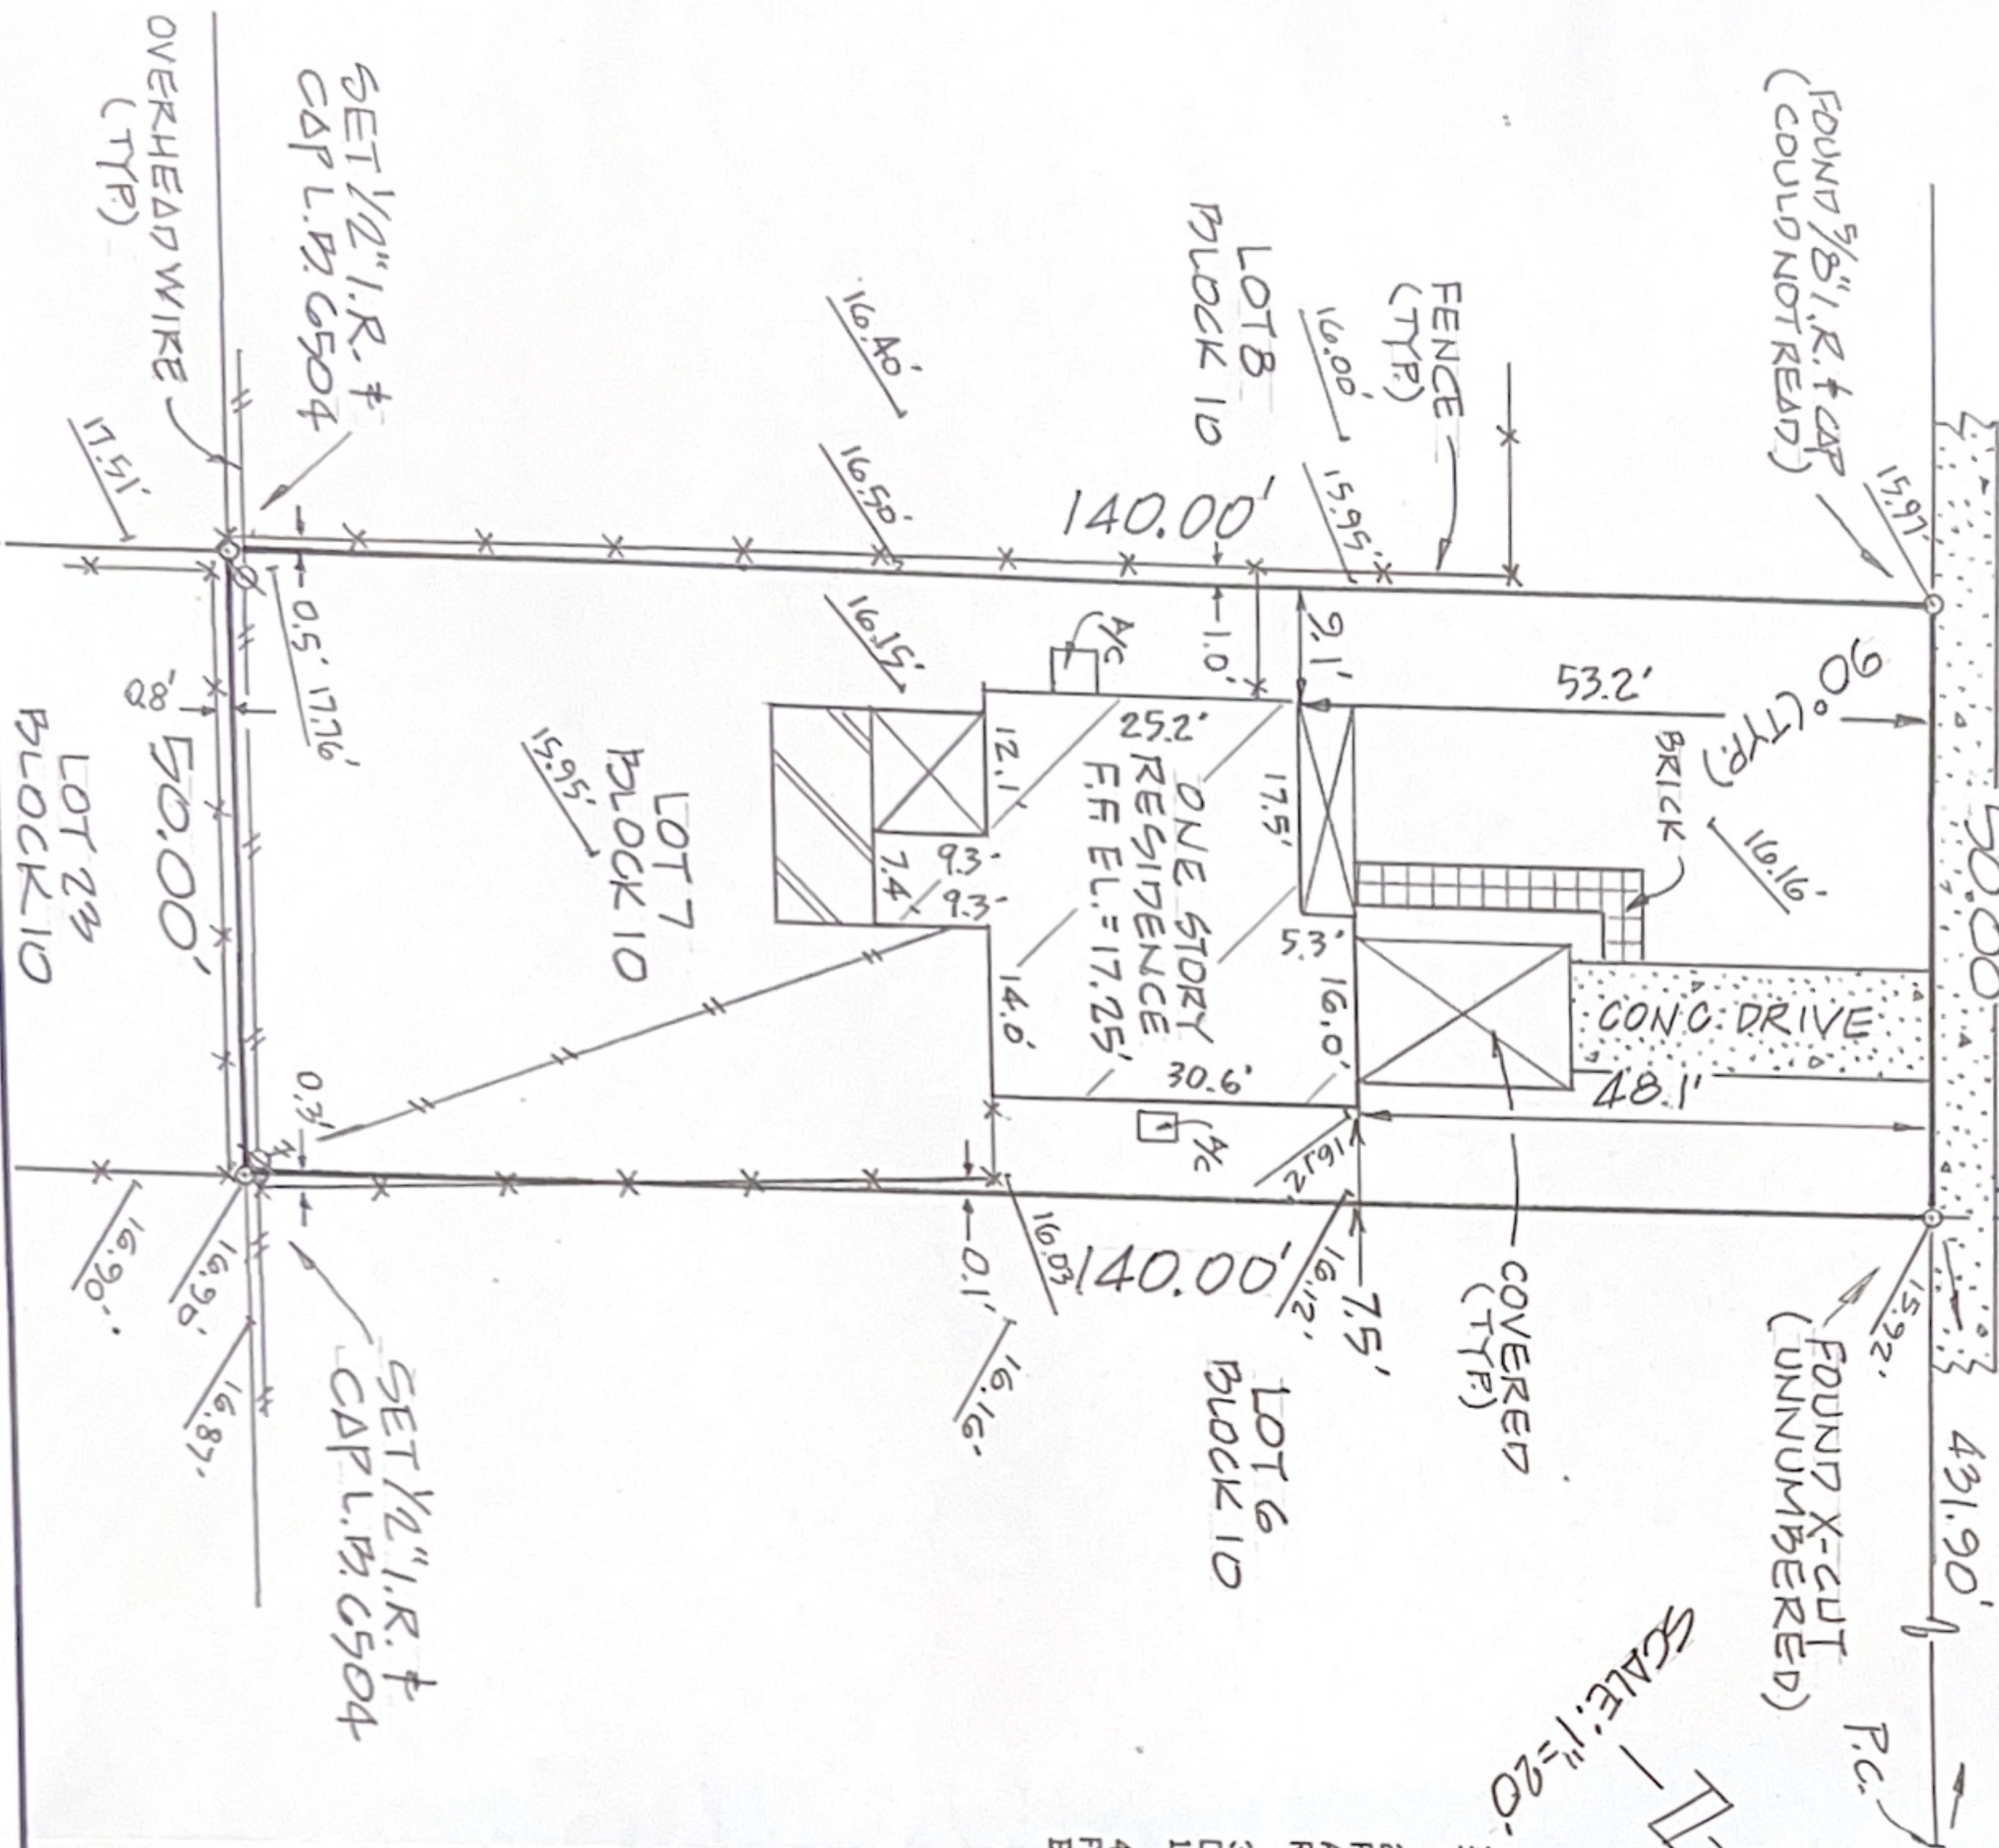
OVERHEAD WIRE (TYP.)

SET 1/2" I.R. & CAP L.B. 6504

17.51'

16.40'

16.50'

16.15'

LOT 8 BLOCK 10

FENCE (TYP.)

16.00'

15.95'

140.00'

FOUND 5/8" I.R. & CAP (COULD NOT READ)

15.97'

0.5' 17.76'

0.8'

50.00'

LOT 23 BLOCK 10

15.95'

LOT 7 BLOCK 10

A/C

1.0'

9.1'

53.2'

90° (TYP.)

25.2'

12.1'

ONE STORY RESIDENCE F.F. EL.=17.25'

17.5'

BRICK

16.16'

9.3'

7.4

9.3'

14.0'

5.3'

16.0'

CONC. DRIVE

30.6'

48.1'

50.00'

0.3'

A/C

16.12'

16.03

140.00'

0.1'

16.12'

7.5'

COVERED (TYP.)

FOUND X-CUT (UNNUMBERED)

15.92'

16.90'

16.90'

16.87'

SET 1/2" I.R. & CAP L.B. 6504

16.16'

LOT 6 BLOCK 10

431.90'

P.C.

SCALE: 1"=20'